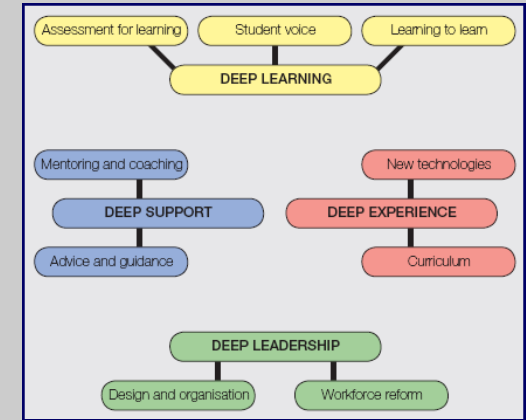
Assessment for learning

Student voice

Learning to learn

DEEP LEARNING

Mentoring and coaching

DEEP SUPPORT

Advice and guidance

New technologies

DEEP EXPERIENCE

Curriculum

DEEP LEADERSHIP

Design and organisation

Workforce reform